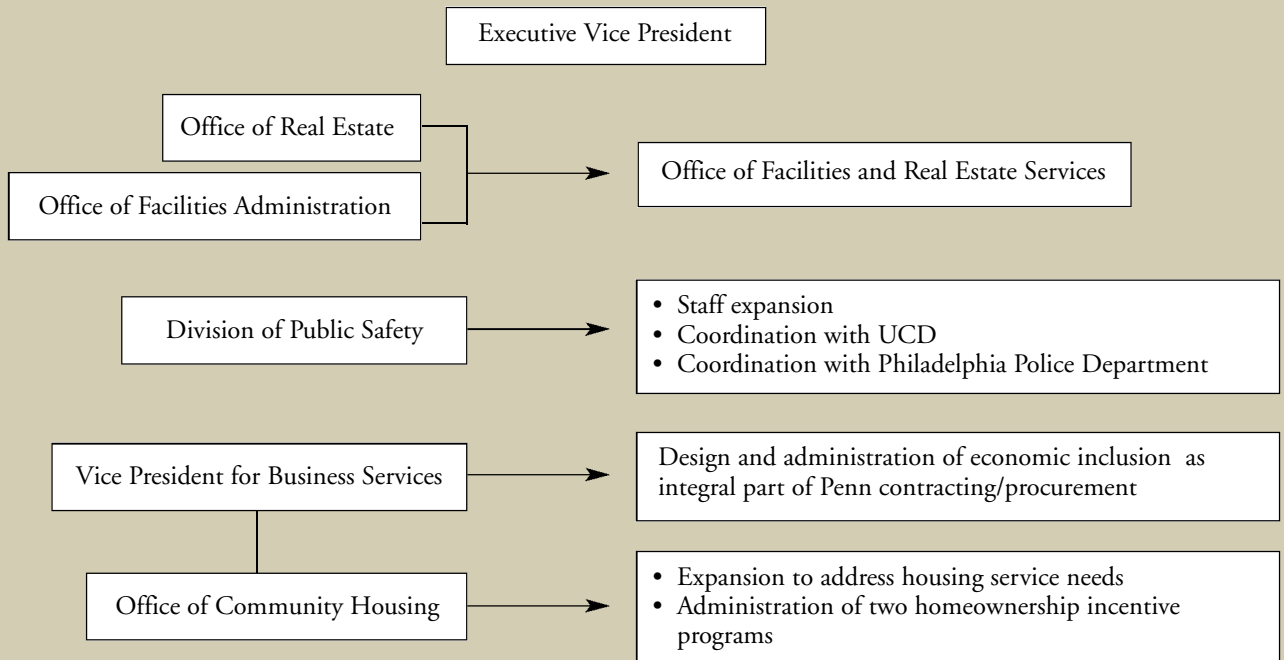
Executive Vice President

Office of Real Estate

Office of Facilities Administration

Office of Facilities and Real Estate Services

Division of Public Safety

• Staff expansion
• Coordination with UCD
• Coordination with Philadelphia Police Department

Vice President for Business Services

Design and administration of economic inclusion as integral part of Penn contracting/procurement

Office of Community Housing

• Expansion to address housing service needs
• Administration of two homeownership incentive programs